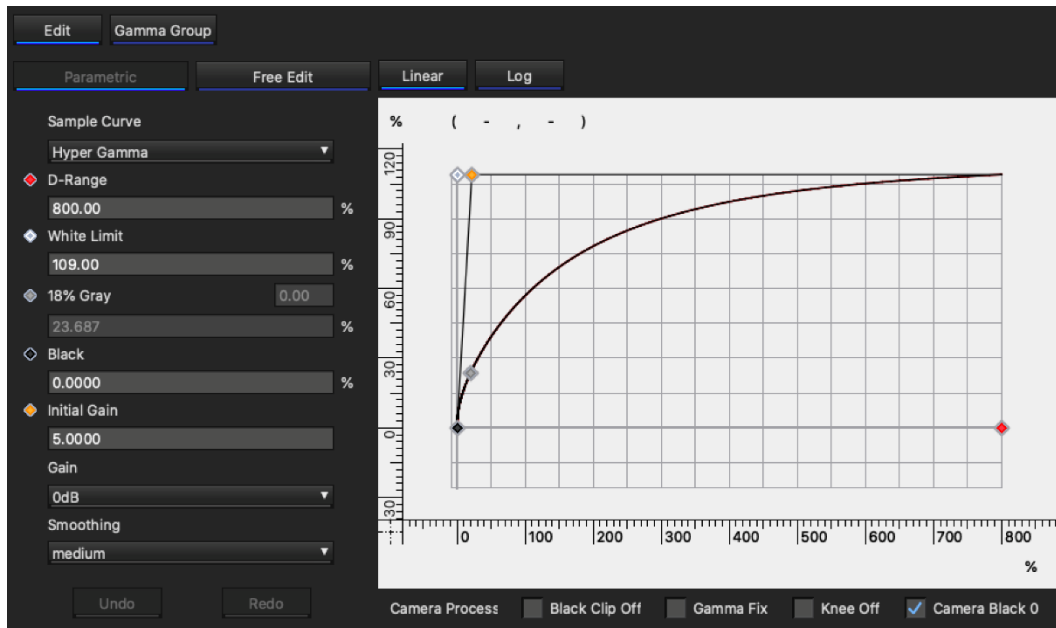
Edit
Gamma Group
Parametric
Free Edit
Linear
Log
Sample Curve
Hyper Gamma
D-Range
800.00
%
White Limit
109.00
%
18% Gray
0.00
23.687
%
Black
0.0000
%
Initial Gain
5.0000
Gain
0dB
Smoothing
medium
Undo
Redo
% ( - , - )
120
90
60
30
0
-30
0
100
200
300
400
500
600
700
800
%
Camera Process
Black Clip Off
Gamma Fix
Knee Off
Camera Black 0